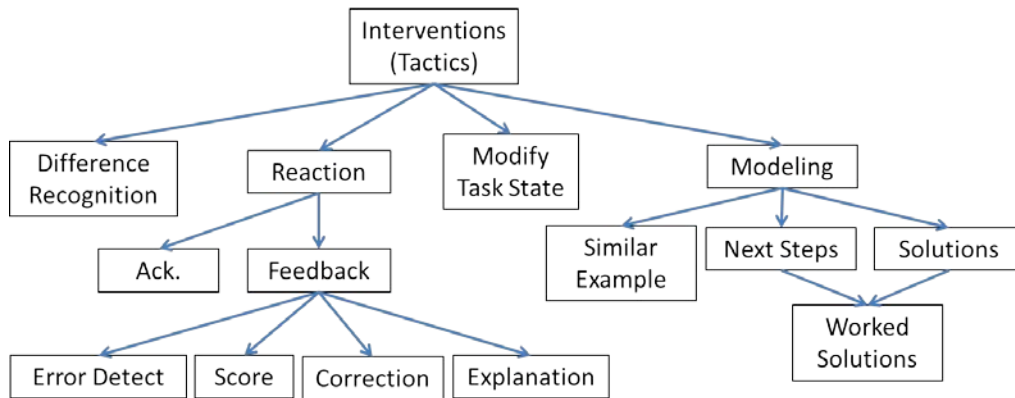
Interventions (Tactics)

Difference Recognition

Reaction

Modify Task State

Modeling

Ack.

Feedback

Similar Example

Next Steps

Solutions

Worked Solutions

Error Detect

Score

Correction

Explanation